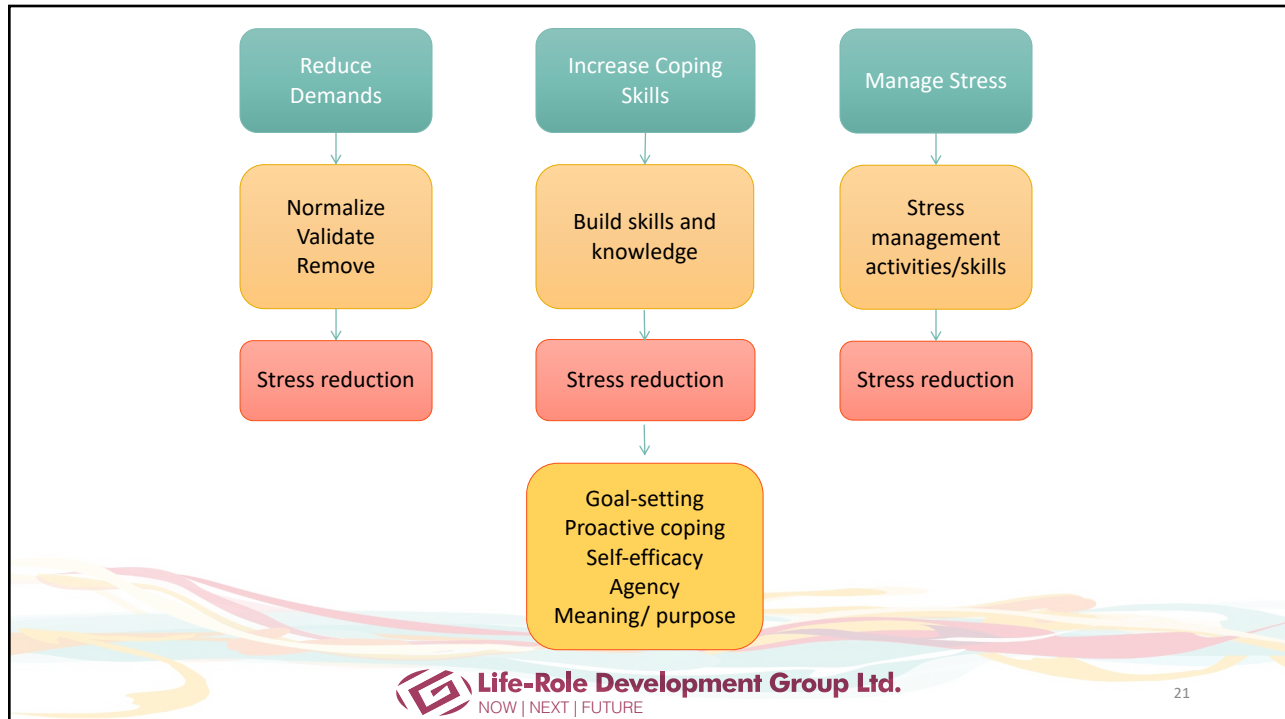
Reduce Demands

Normalize
Validate
Remove

Stress reduction

Increase Coping Skills

Build skills and knowledge

Stress reduction

Goal-setting
Proactive coping
Self-efficacy
Agency
Meaning/ purpose

Manage Stress

Stress management activities/skills

Stress reduction

Life-Role Development Group Ltd.
NOW | NEXT | FUTURE

21